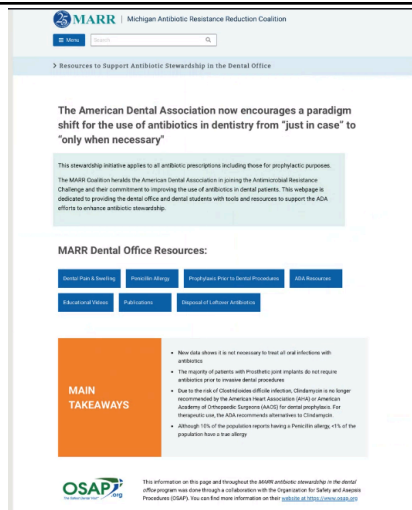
25 MARR | Michigan Antibiotic Resistance Reduction Coalition

Menu Search

> Resources to Support Antibiotic Stewardship in the Dental Office

The American Dental Association now encourages a paradigm shift for the use of antibiotics in dentistry from "just in case" to "only when necessary"

This stewardship initiative applies to all antibiotic prescriptions including those for prophylactic purposes.

The MARR Coalition heralds the American Dental Association in joining the Antimicrobial Resistance Challenge and their commitment to improving the use of antibiotics in dental patients. This webpage is dedicated to providing the dental office and dental students with tools and resources to support the ADA efforts to enhance antibiotic stewardship.

MARR Dental Office Resources:

Dental Pain & Swelling | Penicillin Allergy | Prophylaxis Prior to Dental Procedures | ADA Resources

Educational Videos | Publications | Disposal of Leftover Antibiotics

MAIN TAKEAWAYS

- New data shows it is not necessary to treat all oral infections with antibiotics
- The majority of patients with Prosthetic joint implants do not require antibiotics prior to invasive dental procedures
- Due to the risk of Clostridioides difficile infection, Clindamycin is no longer recommended by the American Heart Association (AHA) or American Academy of Orthopaedic Surgeons (AAOS) for dental prophylaxis. For therapeutic use, the ADA recommends alternatives to Clindamycin.
- Although 10% of the population reports having a Penicillin allergy, <1% of the population have a true allergy

OSAP .org The Safest Dental Visit

This information on this page and throughout the MARR antibiotic stewardship in the dental office program was done through a collaboration with the Organization for Safety and Asepsis Procedures (OSAP). You can find more information on their website at https://www.osap.org